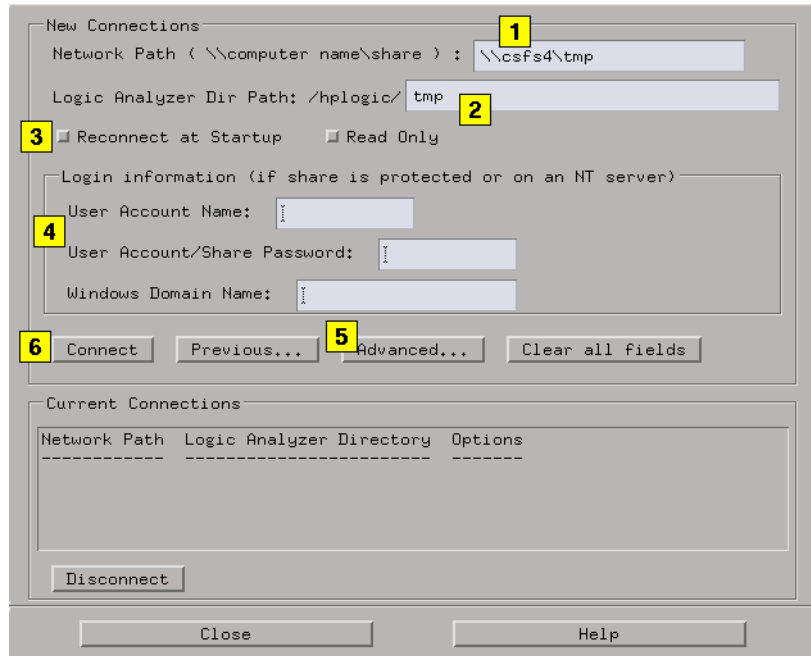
New Connections

Network Path ( \\computer name\share ) : 1 \\csfs4\tmp

Logic Analyzer Dir Path: /hplogic/ tmp 2

3 Reconnect at Startup Read Only

Login information (if share is protected or on an NT server)

4 User Account Name:

User Account/Share Password:

Windows Domain Name:

6 Connect Previous... 5 Advanced... Clear all fields

Current Connections

| Network Path | Logic Analyzer Directory | Options |
|---|---|---|

Disconnect

Close Help